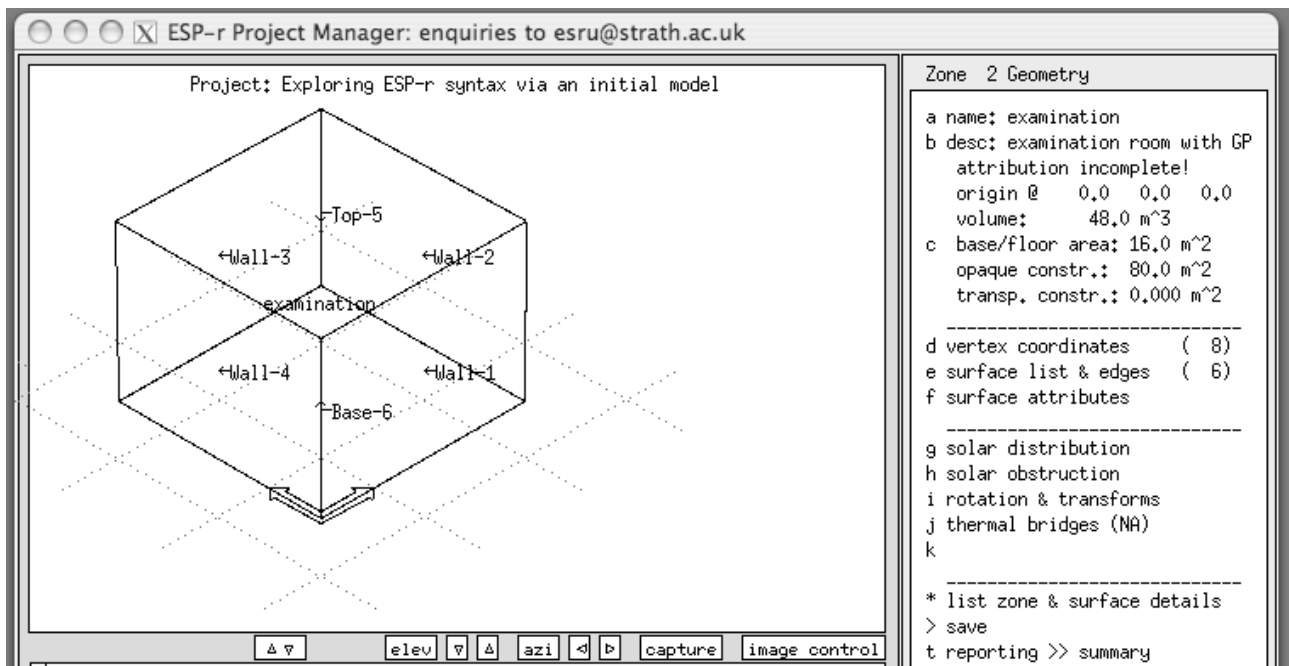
ESP-r Project Manager: enquiries to esru@strath.ac.uk

Project: Exploring ESP-r syntax via an initial model

Top-5
Wall-3
Wall-2
examination
Wall-4
Wall-1
Base-6

△ ▽ elev ▽ △ azi ◁ ▷ capture image control

Zone 2 Geometry

a name: examination
b desc: examination room with GP
attribution incomplete!
origin @ 0.0 0.0 0.0
volume: 48.0 m^3
c base/floor area: 16.0 m^2
opaque constr.: 80.0 m^2
transp. constr.: 0.000 m^2
______________________________
d vertex coordinates ( 8)
e surface list & edges ( 6)
f surface attributes
______________________________
g solar distribution
h solar obstruction
i rotation & transforms
j thermal bridges (NA)
k
______________________________
* list zone & surface details
> save
t reporting >> summary